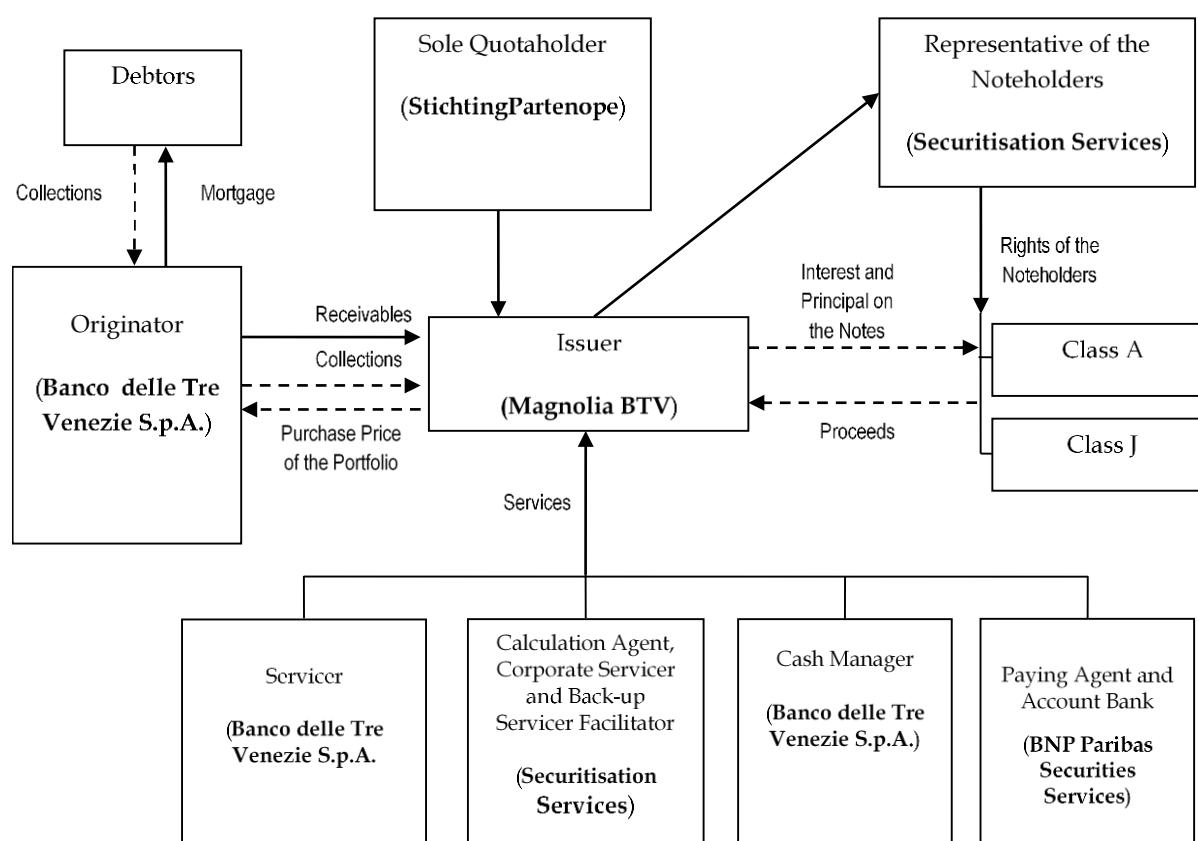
Debtors

Collections

Mortgage

Sole Quotaholder

(StichtingPartenope)

Representative of the Noteholders

(Securitisation Services)

Rights of the Noteholders

Interest and Principal on the Notes

Originator

(Banco delle Tre Venezie S.p.A.)

Receivables

Collections

Purchase Price of the Portfolio

Issuer

(Magnolia BTV)

Class A

Class J

Proceeds

Services

Servicer

(Banco delle Tre Venezie S.p.A.

Calculation Agent, Corporate Servicer and Back-up Servicer Facilitator

(Securitisation Services)

Cash Manager

(Banco delle Tre Venezie S.p.A.)

Paying Agent and Account Bank

(BNP Paribas Securities Services)